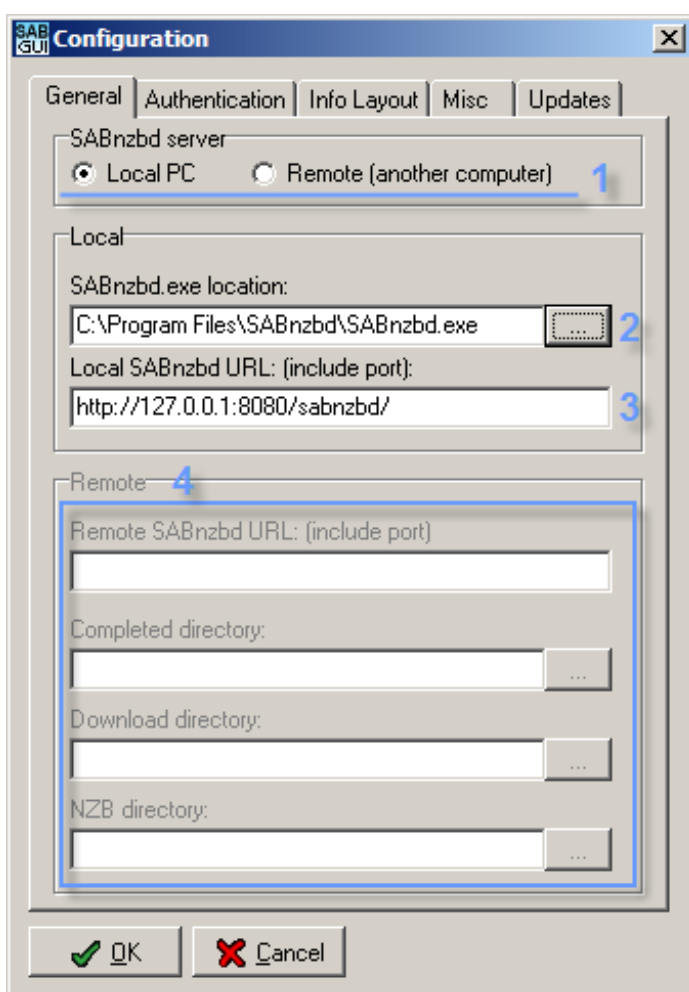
SAB GUI Configuration

X

General | Authentication | Info Layout | Misc | Updates

SABnzbd server

Local PC

Remote (another computer)

1

Local

SABnzbd.exe location:

C:\Program Files\SABnzbd\SABnzbd.exe

...

2

Local SABnzbd URL: (include port):

http://127.0.0.1:8080/sabnzbd/

3

Remote

4

Remote SABnzbd URL: (include port)

Completed directory:

...

Download directory:

...

NZB directory:

...

OK

Cancel